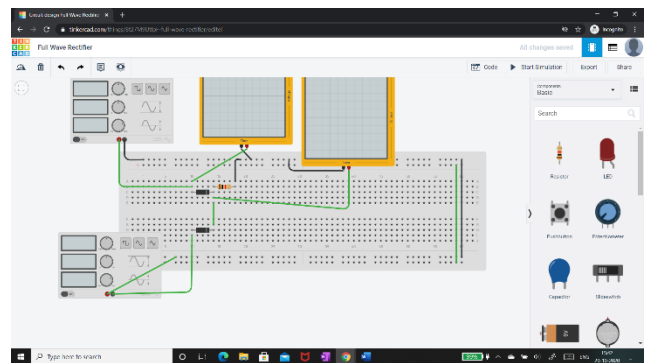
Circuit design Full Wave Rectifier ×

tinkercad.com/things/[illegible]-full-wave-rectifier/editel

Incognito

Full Wave Rectifier

All changes saved

Code

Start Simulation

Export

Share

Components
Basic

Search

Resistor

LED

Pushbutton

Potentiometer

Capacitor

Slideswitch

Type here to search

ENG